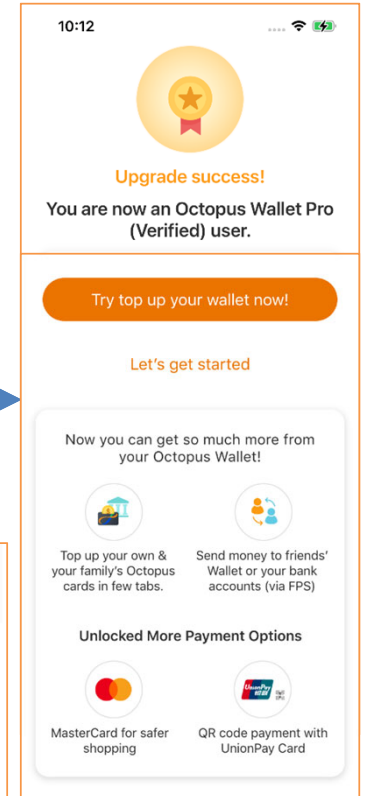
10:12

Upgrade success!

You are now an Octopus Wallet Pro (Verified) user.

Try top up your wallet now!

Let's get started

Now you can get so much more from your Octopus Wallet!

Top up your own & your family's Octopus cards in few tabs.

Send money to friends' Wallet or your bank accounts (via FPS)

Unlocked More Payment Options

MasterCard for safer shopping

QR code payment with UnionPay Card